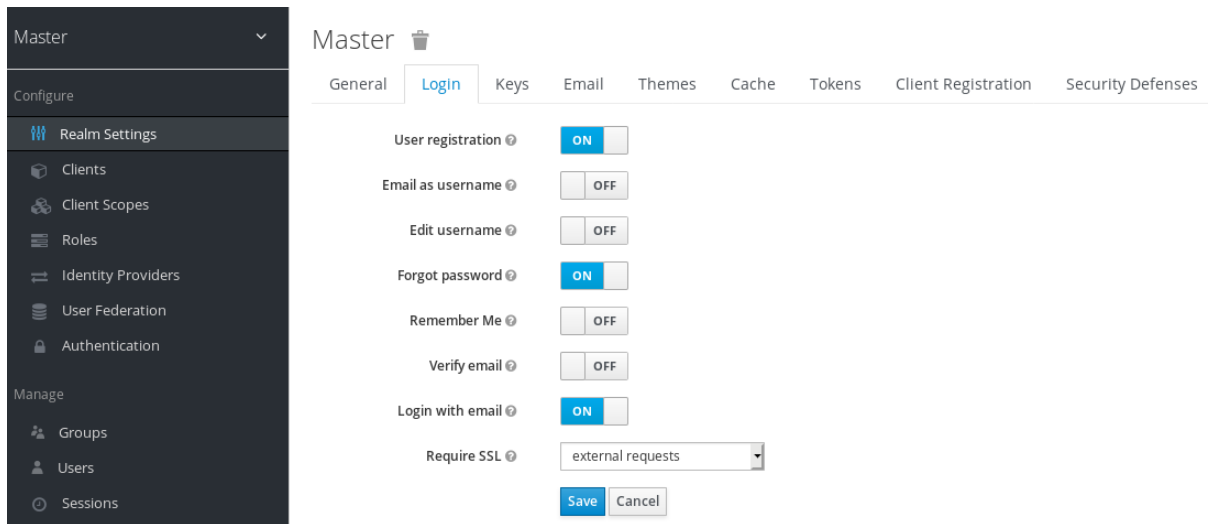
Master

Configure

Realm Settings

Clients

Client Scopes

Roles

Identity Providers

User Federation

Authentication

Manage

Groups

Users

Sessions

Master

General | Login | Keys | Email | Themes | Cache | Tokens | Client Registration | Security Defenses

User registration ON

Email as username OFF

Edit username OFF

Forgot password ON

Remember Me OFF

Verify email OFF

Login with email ON

Require SSL external requests

Save Cancel